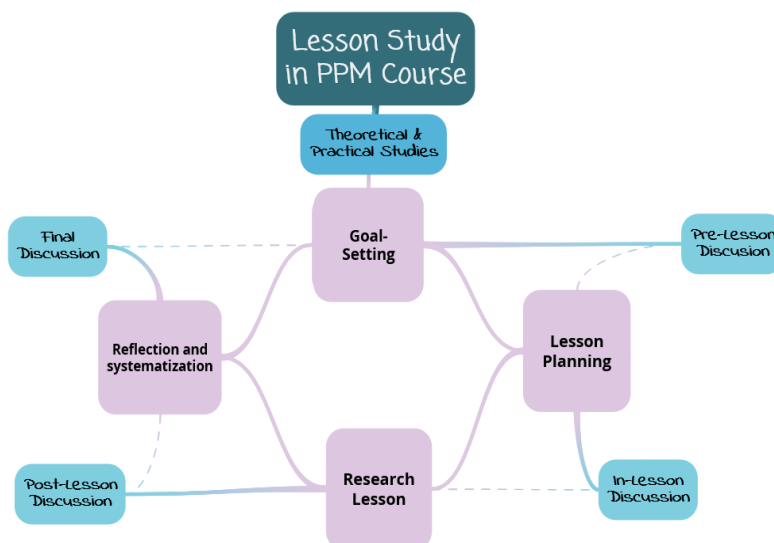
Lesson Study in PPM Course

Theoretical & Practical Studies

Final Discussion

Goal-Setting

Pre-Lesson Discusion

Reflection and systematization

Lesson Planning

Research Lesson

Post-Lesson Discussion

In-Lesson Discussion